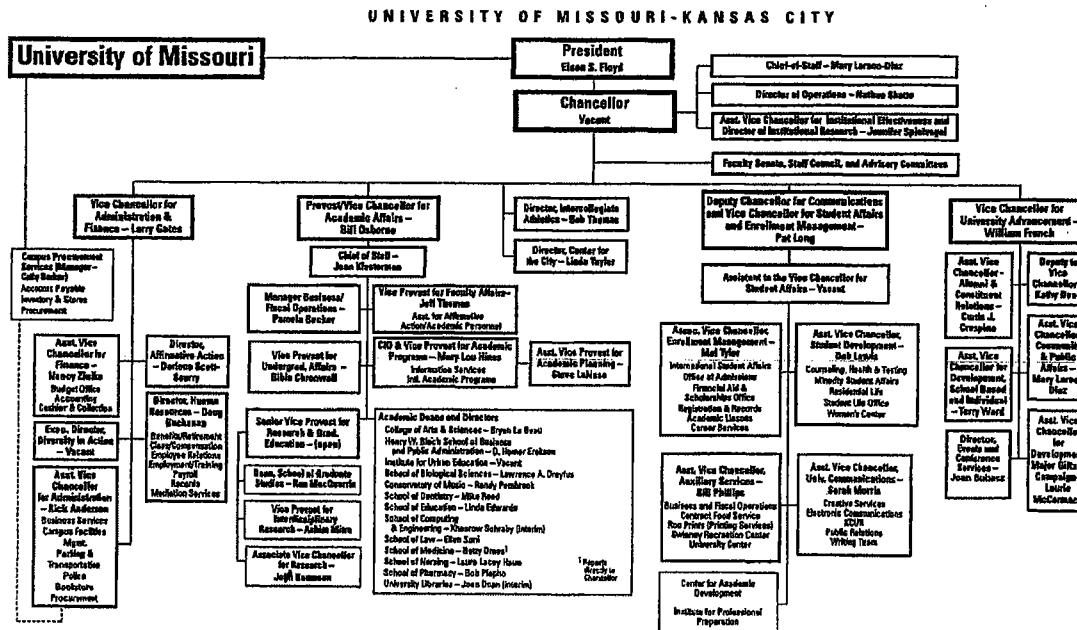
UNIVERSITY OF MISSOURI-KANSAS CITY

University of Missouri

President
Elson S. Floyd

Chief-of-Staff – Mary Lorenzo-Diaz

Director of Operations – Nathan Shorte

Chancellor
Vacant

Asst. Vice Chancellor for Institutional Effectiveness and Director of Institutional Research – Jennifer Spielvogel

Faculty Senate, Staff Council, and Advisory Committees

Vice Chancellor for Administration & Finance – Larry Gates

Campus Procurement Services (Manager – Cathy Baker)
Accounts Payable
Inventory & Stores
Procurement

Asst. Vice Chancellor for Finance – Nancy Zielke
Budget Office
Accounting
Cashier & Collection

Director, Affirmative Action – Darlene Scott-Searcy

Director, Human Resources – Doug Buchanan
Benefits/Retirement
Class/Compensation
Employee Relations
Employment/Training
Payroll
Records
Mediation Services

Exec. Director, Diversity in Action – Vacant

Asst. Vice Chancellor for Administration – Rick Anderson
Business Services
Campus Facilities Mgmt.
Parking & Transportation
Police
Bookstore
Procurement

Provost/Vice Chancellor for Academic Affairs – Bill Osborne

Chief of Staff – Joan Masterman

Manager Business/Fiscal Operations – Pamela Becker

Vice Provost for Faculty Affairs – Jeff Thomas
Asst. for Affirmative Action/Academic Personnel

Vice Provost for Undergrad. Affairs – Bible Chronwell

CIO & Vice Provost for Academic Programs – Mary Lou Hines
Information Services
Intl. Academic Programs

Asst. Vice Provost for Academic Planning – Steve LaNasa

Senior Vice Provost for Research & Grad. Education – (open)

Dean, School of Graduate Studies – Ron MacQuarrie

Vice Provost for Interdisciplinary Research – Ashim Mitra

Associate Vice Chancellor for Research – Jeff Hammon

Academic Deans and Directors
College of Arts & Sciences – Bryan Le Beau
Henry W. Bloch School of Business and Public Administration – D. Homer Erekson
Institute for Urban Education – Vacant
School of Biological Sciences – Lawrence A. Dreyfus
Conservatory of Music – Randy Pembrook
School of Dentistry – Mike Reed
School of Education – Linda Edwards
School of Computing & Engineering – Khosrow Sohraby (Interim)
School of Law – Ellen Suni
School of Medicine – Betsy Drees
School of Nursing – Laura Lacey Haus
School of Pharmacy – Bob Piepho
University Libraries – Joan Dean (Interim)

¹Reports directly to Chancellor

Director, Intercollegiate Athletics – Bob Thomas

Director, Center for the City – Linda Taylor

Deputy Chancellor for Communications and Vice Chancellor for Student Affairs and Enrollment Management – Pat Long

Assistant to the Vice Chancellor for Student Affairs – Vacant

Assoc. Vice Chancellor, Enrollment Management – Mel Tyler
International Student Affairs
Office of Admissions
Financial Aid & Scholarships Office
Registration & Records
Academic Liaison
Career Services

Asst. Vice Chancellor, Student Development – Bob Lewis
Counseling, Health & Testing
Minority Student Affairs
Residential Life
Student Life Office
Women's Center

Asst. Vice Chancellor, Auxiliary Services – Bill Phillips
Business and Fiscal Operations
Contract Food Service
Roo Prints (Printing Services)
Swinney Recreation Center
University Center

Asst. Vice Chancellor, Univ. Communications – Sarah Morris
Creative Services
Electronic Communications
KCUR
Public Relations
Writing Team

Center for Academic Development

Institute for Professional Preparation

Vice Chancellor for University Advancement – William French

Asst. Vice Chancellor – Alumni & Constituent Relations – Curtis J. Crespino

Deputy to Vice Chancellor – Kathy Ros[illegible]

Asst. Vice Chancellor for Development, School Based and Individual – Terry Ward

Asst. Vice Chancellor Communications & Public Affairs – Mary Lorenzo-Diaz

Director, Events and Conference Services – Joan Bubenz

Asst. Vice Chancellor for Development Major Gifts Campaign – Laurie McCormack